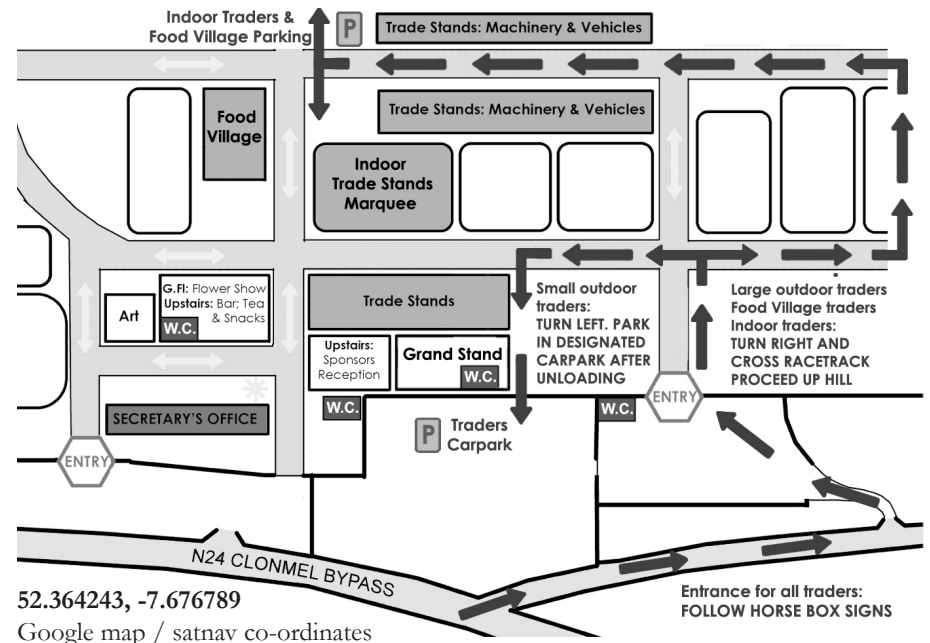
Indoor Traders & Food Village Parking

P

Trade Stands: Machinery & Vehicles

Trade Stands: Machinery & Vehicles

Food Village

Indoor Trade Stands Marquee

Art

G.Fl: Flower Show
Upstairs: Bar; Tea & Snacks

W.C.

Trade Stands

Small outdoor traders: TURN LEFT. PARK IN DESIGNATED CARPARK AFTER UNLOADING

Large outdoor traders
Food Village traders
Indoor traders:
TURN RIGHT AND CROSS RACETRACK PROCEED UP HILL

Upstairs: Sponsors Reception

Grand Stand

W.C.

SECRETARY'S OFFICE

W.C.

W.C.

ENTRY

ENTRY

P Traders Carpark

N24 CLONMEL BYPASS

52.364243, -7.676789
Google map / satnav co-ordinates

Entrance for all traders:
FOLLOW HORSE BOX SIGNS